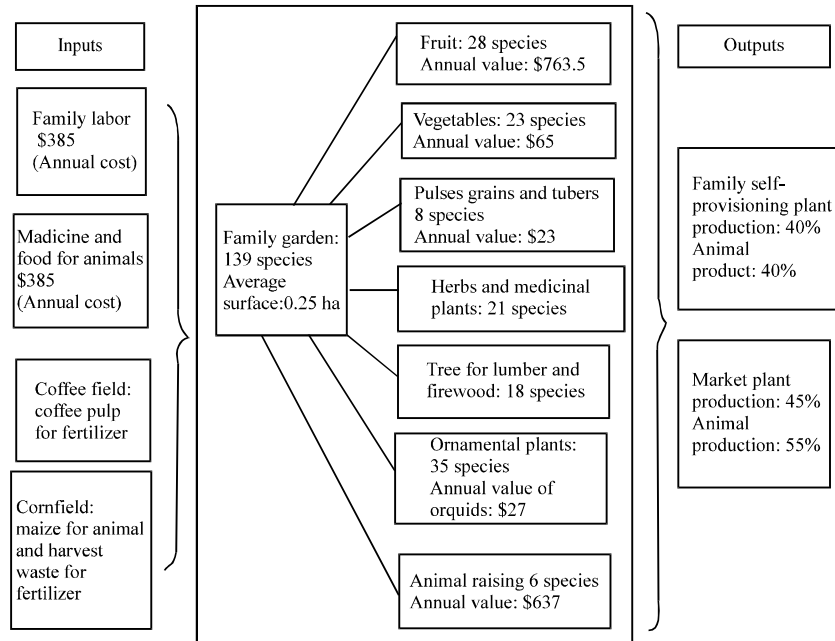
Inputs

Family labor $385 (Annual cost)

Madicine and food for animals $385 (Annual cost)

Coffee field: coffee pulp for fertilizer

Cornfield: maize for animal and harvest waste for fertilizer

Family garden: 139 species Average surface:0.25 ha

Fruit: 28 species Annual value: $763.5

Vegetables: 23 species Annual value: $65

Pulses grains and tubers 8 species Annual value: $23

Herbs and medicinal plants: 21 species

Tree for lumber and firewood: 18 species

Ornamental plants: 35 species Annual value of orquids: $27

Animal raising 6 species Annual value: $637

Outputs

Family self-provisioning plant production: 40% Animal product: 40%

Market plant production: 45% Animal production: 55%